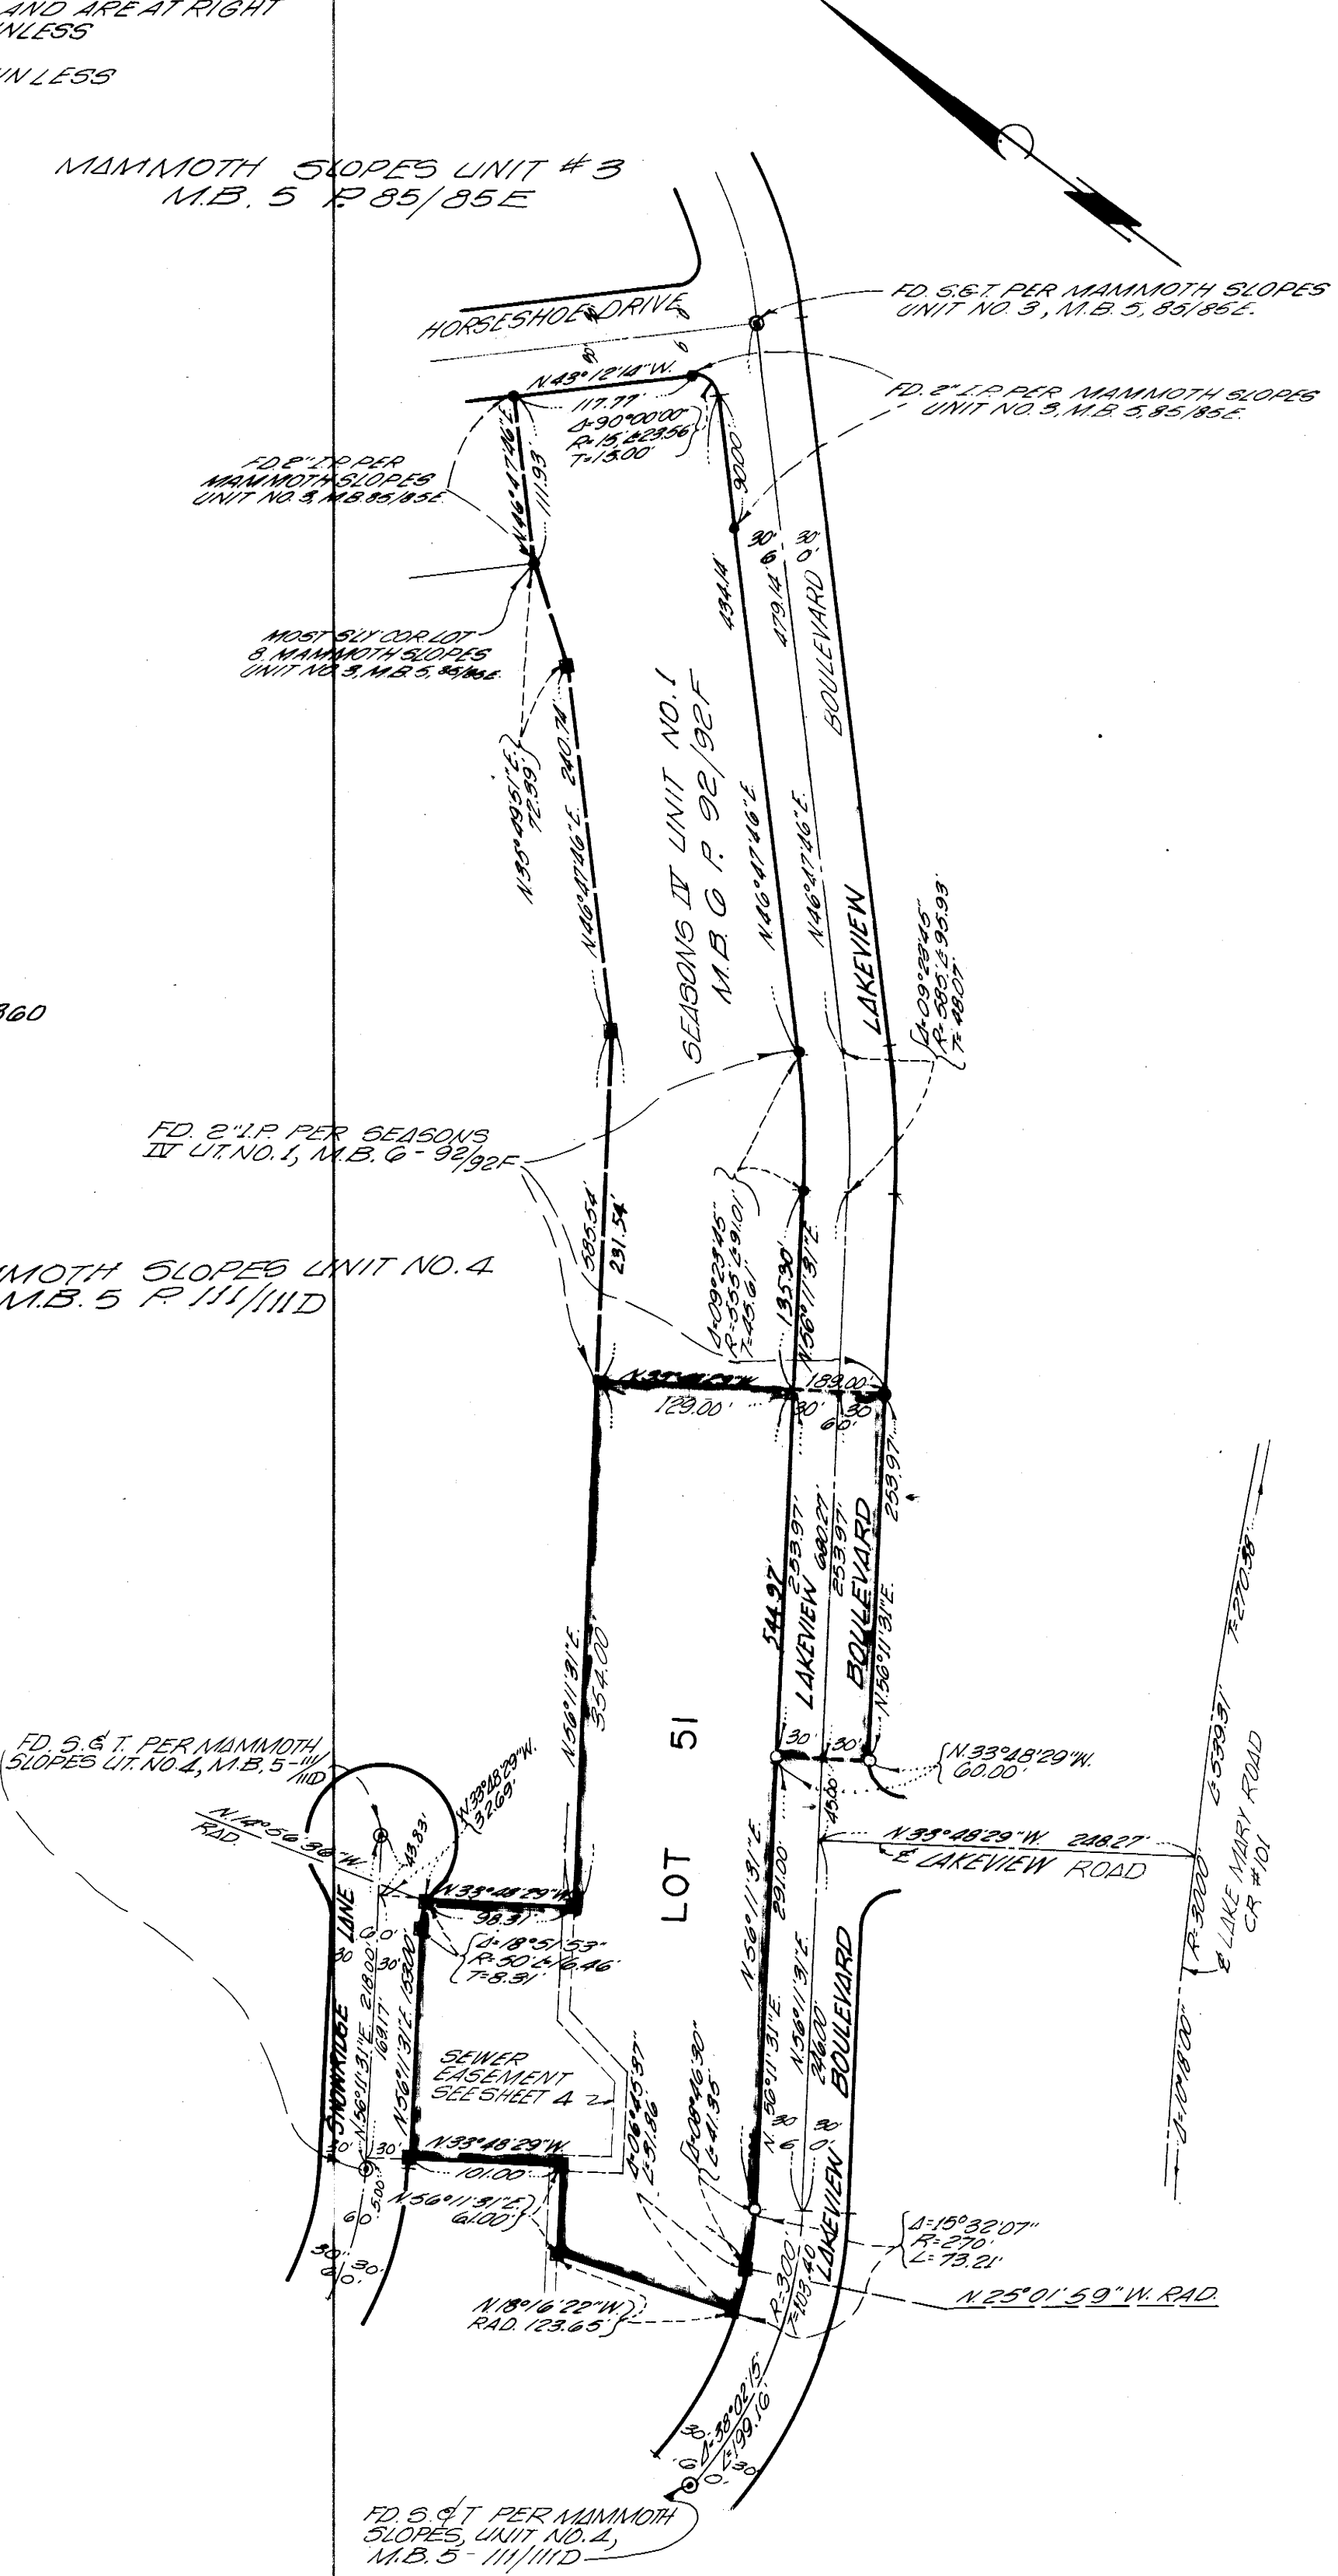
AND ARE AT RIGHT
NLESS
NLESS

MAMMOTH SLOPES UNIT #3
M.B. 5 P. 85/85E

HORSESHOE DRIVE

FD. S.&T. PER MAMMOTH SLOPES UNIT NO. 3, M.B. 5, 85/85E.

FD. 2" I.P. PER MAMMOTH SLOPES UNIT NO. 3, M.B. 5, 85/85E.

N.43°12'14"W.
117.77'
Δ=90°00'00"
R=15, L=23.56
T=15.00'

FD. 2" I.P. PER MAMMOTH SLOPES UNIT NO. 3, M.B. 85/85E

N.46°47'46"E. 111.93

90.00
30' 60' 30'
434.14
479.14
BOULEVARD

MOST S'LY COR. LOT 8, MAMMOTH SLOPES UNIT NO. 3, M.B. 5, 85/85E.

N.55°09'51"E. 72.59
N.46°47'46"E. 240.74

SEASONS IV UNIT NO. 1
M.B. 6 P. 92/92F

N.46°47'46"E.
N.46°47'46"E.
LAKEVIEW
Δ=09°29'45"
R=585, L=95.93
T=48.07

360

FD. 2" I.P. PER SEASONS IV UT. NO. 1, M.B. 6 - 92/92F

MOTH SLOPES UNIT NO. 4
M.B. 5 P. 111/111D

585.54
231.54
Δ=09°29'45"
R=555, L=91.01
T=45.61
135.90
N.56°11'31"E.

N.33°48'29"W.
129.00'
189.00'
30' 60' 30'

544.97
253.97
LAKEVIEW
680.27
253.97
BOULEVARD
253.97
N.56°11'31"E.

N.56°11'31"E.
354.00

LOT 51

FD. S.&T. PER MAMMOTH SLOPES UT. NO. 4, M.B. 5-111/111D

N.14°56'36"W. RAD.
43.83'
N.33°48'29"W. 32.69'

30' 30'
N.33°48'29"W.
60.00'
45.00
N.33°48'29"W. 248.27'
E LAKEVIEW ROAD

N.33°48'29"W.
98.31'
Δ=18°51'53"
R=50, L=16.46
T=8.31'

LANE
30
60'
30'
218.00'
163.17
183.00
N.56°11'31"E.
N.56°11'31"E.
SNOWRIDGE

SEWER EASEMENT SEE SHEET 4

291.00
N.56°11'31"E.
N.56°11'31"E.
N.56°11'31"E.
246.00
BOULEVARD
30' 60' 30'

Δ=06°45'37"
L=31.86
Δ=08°46'30"
L=41.35

N.33°48'29"W.
101.00'
N.56°11'31"E.
61.00'
30'
60
30'
500'
30'
30'
60'

R=3000
L=539.31
T=270.38
Δ=10°18'00"
E LAKE MARY ROAD
CR #101

Δ=15°32'07"
R=270'
L=73.21'
N.25°01'59"W. RAD.

R=300'
L=103.40
LAKEVIEW

N.18°16'22"W. RAD. 123.65'

Δ=38°02'15"
L=199.16
30' 60' 30'

FD. S.&T. PER MAMMOTH SLOPES, UNIT NO. 4, M.B. 5-111/111D